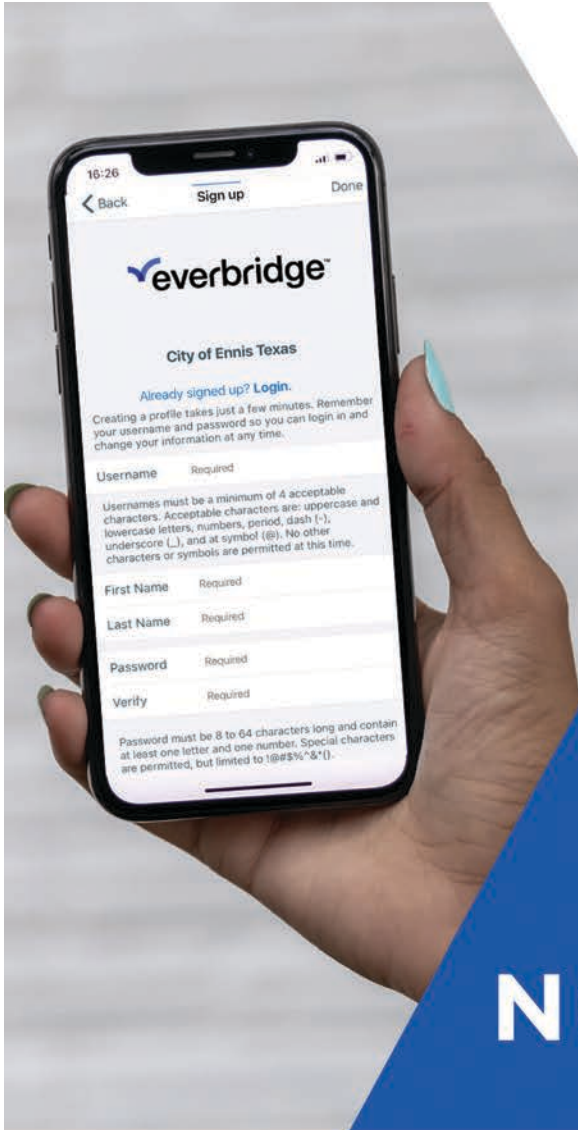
16:26

Back

Sign up

Done

everbridge

City of Ennis Texas

Already signed up? Login.

Creating a profile takes just a few minutes. Remember your username and password so you can login in and change your information at any time.

Username Required

Usernames must be a minimum of 4 acceptable characters. Acceptable characters are: uppercase and lowercase letters, numbers, period, dash (-), underscore (_), and at symbol (@). No other characters or symbols are permitted at this time.

First Name Required

Last Name Required

Password Required

Verify Required

Password must be 8 to 64 characters long and contain at least one letter and one number. Special characters are permitted, but limited to !@#$%^&*().

N